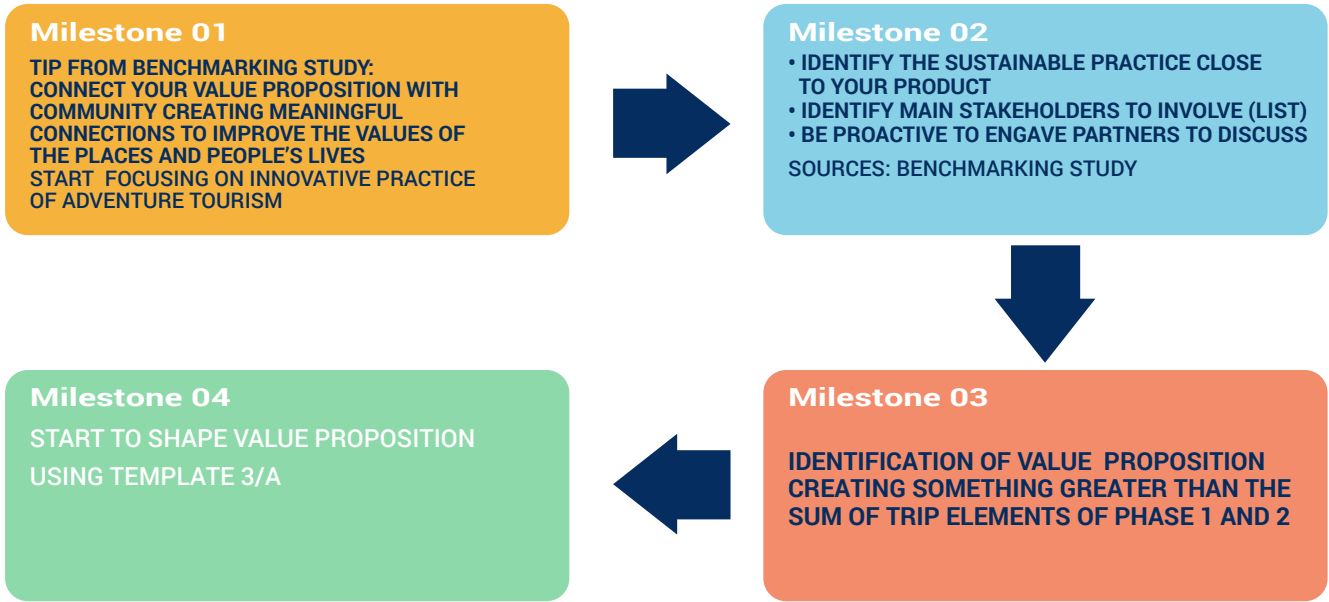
Milestone 01

TIP FROM BENCHMARKING STUDY: CONNECT YOUR VALUE PROPOSITION WITH COMMUNITY CREATING MEANINGFUL CONNECTIONS TO IMPROVE THE VALUES OF THE PLACES AND PEOPLE'S LIVES
START FOCUSING ON INNOVATIVE PRACTICE OF ADVENTURE TOURISM

Milestone 02

• IDENTIFY THE SUSTAINABLE PRACTICE CLOSE TO YOUR PRODUCT
• IDENTIFY MAIN STAKEHOLDERS TO INVOLVE (LIST)
• BE PROACTIVE TO ENGAVE PARTNERS TO DISCUSS

SOURCES: BENCHMARKING STUDY

Milestone 03

IDENTIFICATION OF VALUE PROPOSITION CREATING SOMETHING GREATER THAN THE SUM OF TRIP ELEMENTS OF PHASE 1 AND 2

Milestone 04

START TO SHAPE VALUE PROPOSITION USING TEMPLATE 3/A